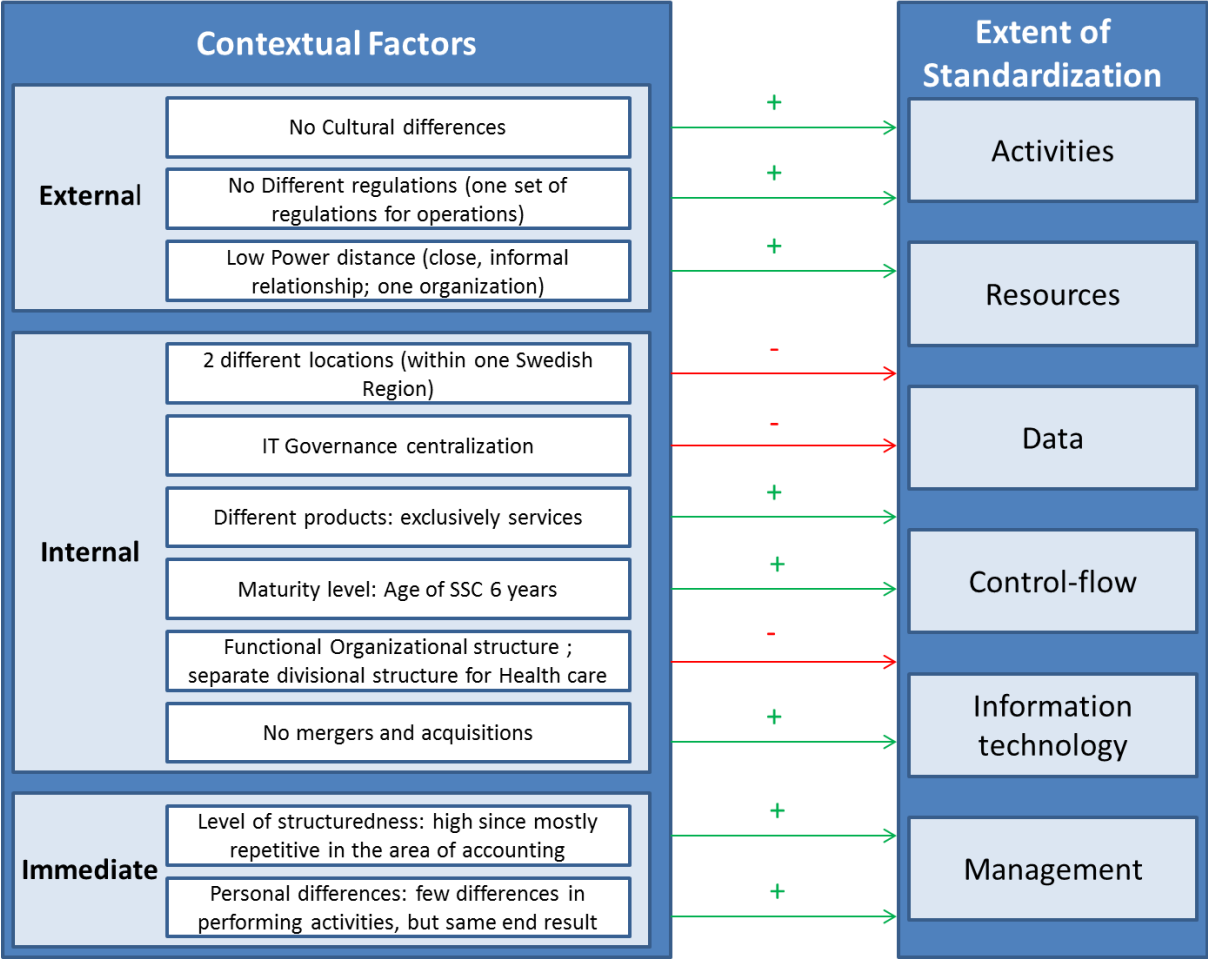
Contextual Factors

External

No Cultural differences

No Different regulations (one set of regulations for operations)

Low Power distance (close, informal relationship; one organization)

Internal

2 different locations (within one Swedish Region)

IT Governance centralization

Different products: exclusively services

Maturity level: Age of SSC 6 years

Functional Organizational structure ; separate divisional structure for Health care

No mergers and acquisitions

Immediate

Level of structuredness: high since mostly repetitive in the area of accounting

Personal differences: few differences in performing activities, but same end result

+
+
+
-
-
+
+
-
+
+
+

Extent of Standardization

Activities

Resources

Data

Control-flow

Information technology

Management